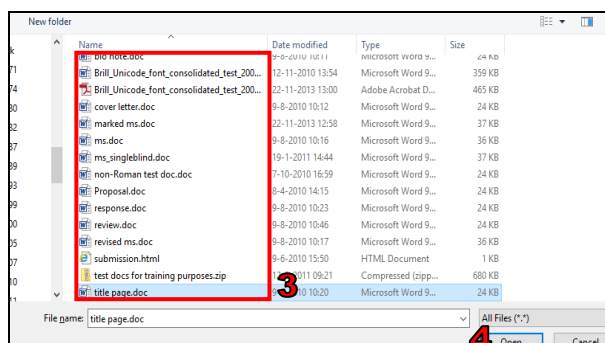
New folder

| Name | Date modified | Type | Size |
|---|---|---|---|
| bio note.doc | 9-8-2010 10:11 | Microsoft Word 9... | 24 KB |
| Brill_Unicode_font_consolidated_test_200... | 12-11-2010 13:54 | Microsoft Word 9... | 359 KB |
| Brill_Unicode_font_consolidated_test_200... | 22-11-2013 13:00 | Adobe Acrobat D... | 465 KB |
| cover letter.doc | 9-8-2010 10:12 | Microsoft Word 9... | 24 KB |
| marked ms.doc | 22-11-2013 12:58 | Microsoft Word 9... | 37 KB |
| ms.doc | 9-8-2010 10:16 | Microsoft Word 9... | 36 KB |
| ms_singleblind.doc | 19-1-2011 14:44 | Microsoft Word 9... | 37 KB |
| non-Roman test doc.doc | 7-10-2010 16:59 | Microsoft Word 9... | 24 KB |
| Proposal.doc | 8-4-2010 14:15 | Microsoft Word 9... | 24 KB |
| response.doc | 9-8-2010 10:23 | Microsoft Word 9... | 24 KB |
| review.doc | 9-8-2010 10:46 | Microsoft Word 9... | 24 KB |
| revised ms.doc | 9-8-2010 10:17 | Microsoft Word 9... | 36 KB |
| submission.html | 9-6-2010 15:50 | HTML Document | 1 KB |
| test docs for training purposes.zip | 12-7-2011 09:21 | Compressed (zipp... | 680 KB |
| title page.doc | 9-8-2010 10:20 | Microsoft Word 9... | 24 KB |

3

File name: title page.doc

All Files (*.*)

4

Open

Cancel